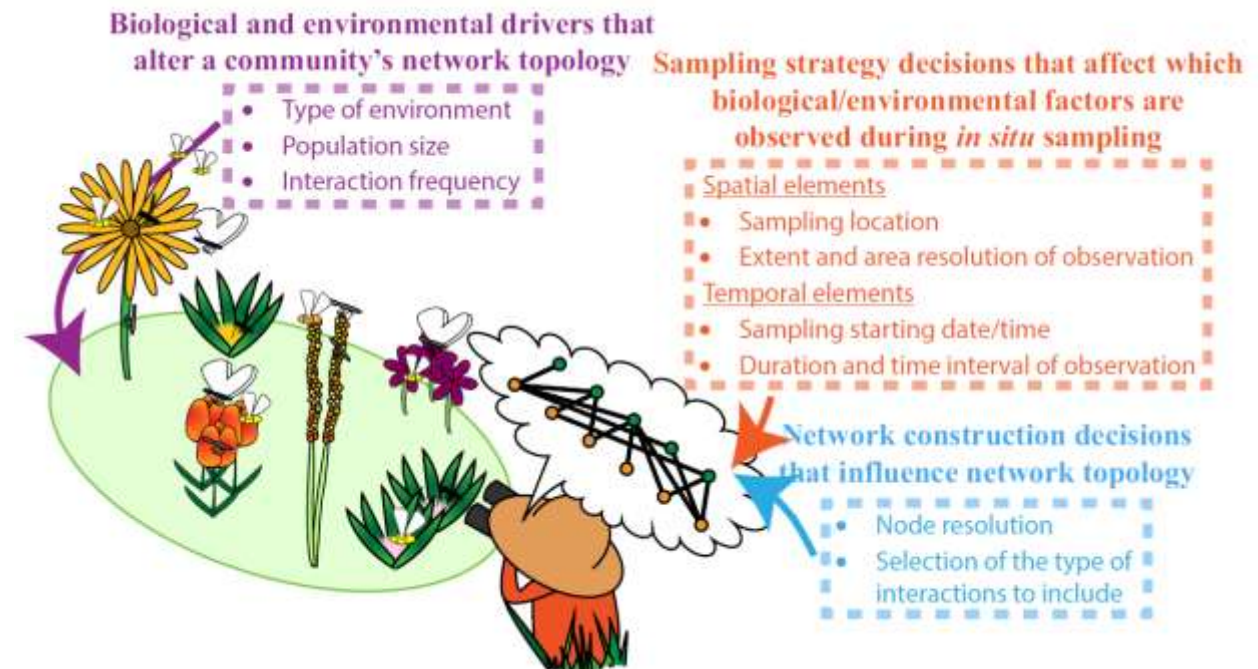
Biological and environmental drivers that alter a community's network topology

- Type of environment
- Population size
- Interaction frequency

Sampling strategy decisions that affect which biological/environmental factors are observed during *in situ* sampling

Spatial elements
- Sampling location
- Extent and area resolution of observation

Temporal elements
- Sampling starting date/time
- Duration and time interval of observation

Network construction decisions that influence network topology

- Node resolution
- Selection of the type of interactions to include